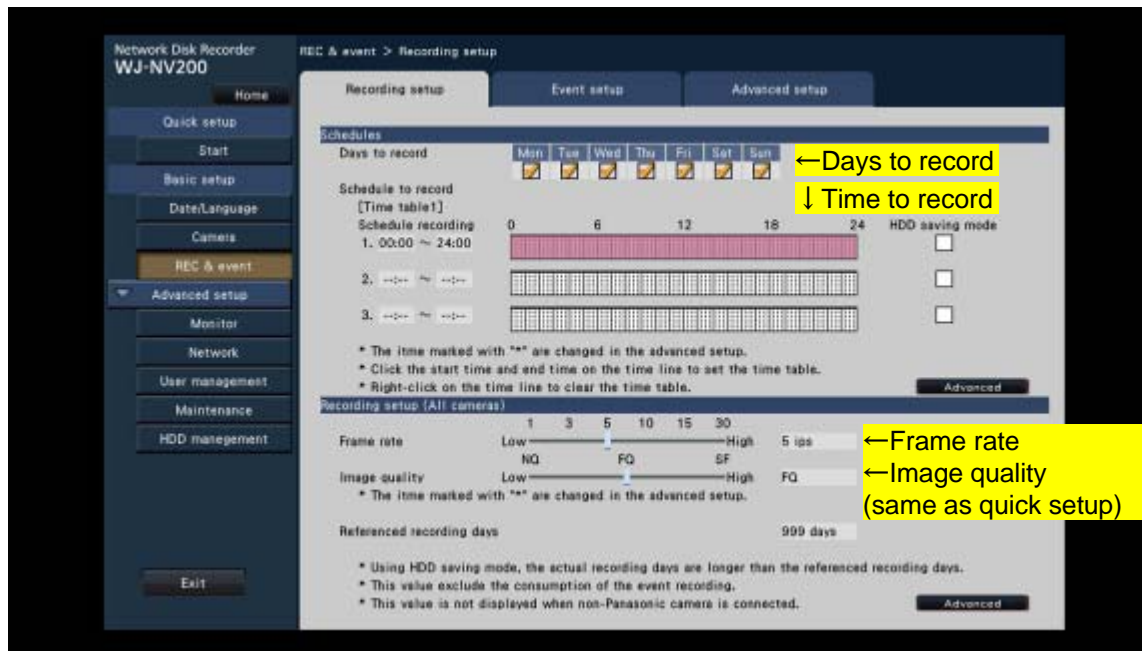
Network Disk Recorder
WJ-NV200

Home
Quick setup
Start
Basic setup
Date/Language
Camera
REC & event
Advanced setup
Monitor
Network
User management
Maintenance
HDD management

Exit

REC & event > Recording setup

Recording setup | Event setup | Advanced setup

Schedules
Days to record
Mon Tue Wed Thu Fri Sat Sun
←Days to record
↓ Time to record
Schedule to record
[Time table1]
Schedule recording 0 6 12 18 24 HDD saving mode
1. 00:00 ~ 24:00
2. --:-- ~ --:--
3. --:-- ~ --:--

* The itme marked with "*" are changed in the advanced setup.
* Click the start time and end time on the time line to set the time table.
* Right-click on the time line to clear the time table.
Advanced

Recording setup (All cameras)
1 3 5 10 15 30
Frame rate Low High 5 ips
←Frame rate
NQ FQ SF
Image quality Low High FQ
←Image quality
(same as quick setup)
* The itme marked with "*" are changed in the advanced setup.

Referenced recording days 999 days

* Using HDD saving mode, the actual recording days are longer than the referenced recording days.
* This value exclude the consumption of the event recording.
* This value is not displayed when non-Panasonic camera is connected.
Advanced